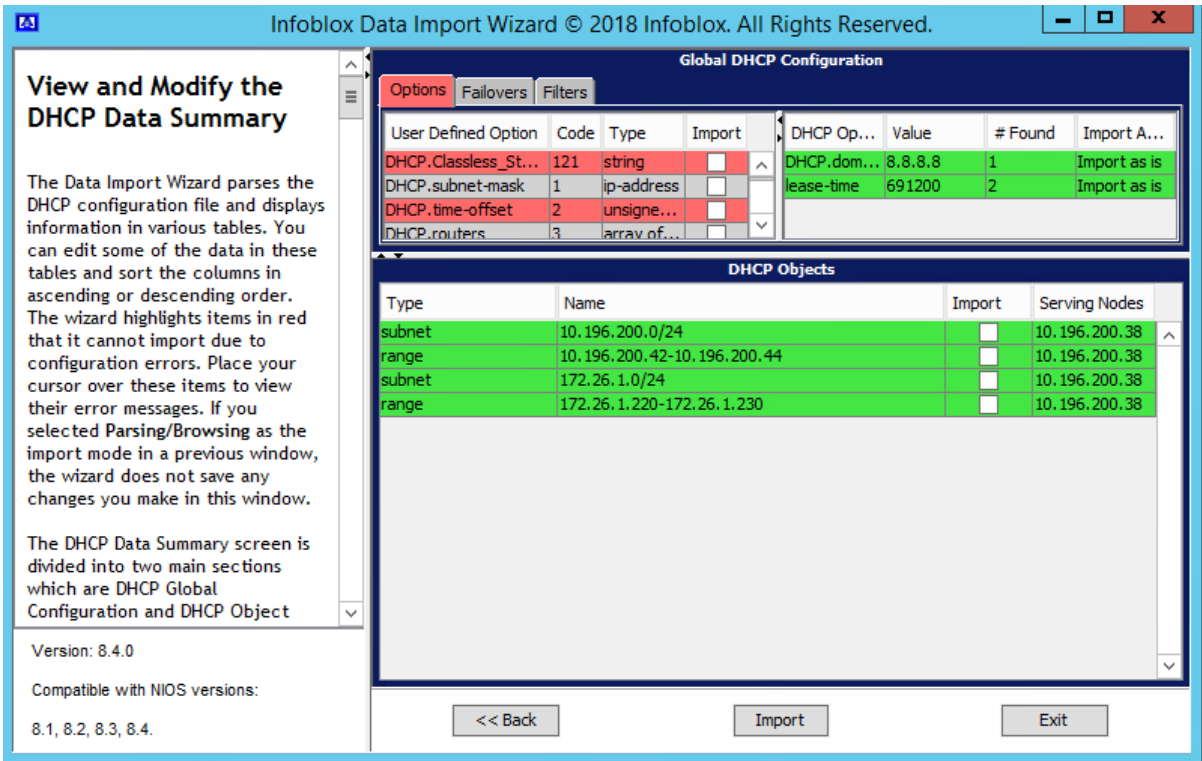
Infoblox Data Import Wizard © 2018 Infoblox. All Rights Reserved.

View and Modify the DHCP Data Summary

The Data Import Wizard parses the DHCP configuration file and displays information in various tables. You can edit some of the data in these tables and sort the columns in ascending or descending order. The wizard highlights items in red that it cannot import due to configuration errors. Place your cursor over these items to view their error messages. If you selected Parsing/Browsing as the import mode in a previous window, the wizard does not save any changes you make in this window.

The DHCP Data Summary screen is divided into two main sections which are DHCP Global Configuration and DHCP Object

Version: 8.4.0

Compatible with NIOS versions:

8.1, 8.2, 8.3, 8.4.

Global DHCP Configuration

Options | Failovers | Filters

| User Defined Option | Code | Type | Import |
|---|---|---|---|
| DHCP.Classless_St... | 121 | string | |
| DHCP.subnet-mask | 1 | ip-address | |
| DHCP.time-offset | 2 | unsigne... | |
| DHCP.routers | 3 | array of... | |

| DHCP Op... | Value | # Found | Import A... |
|---|---|---|---|
| DHCP.dom... | 8.8.8.8 | 1 | Import as is |
| lease-time | 691200 | 2 | Import as is |

DHCP Objects

| Type | Name | Import | Serving Nodes |
|---|---|---|---|
| subnet | 10.196.200.0/24 | | 10.196.200.38 |
| range | 10.196.200.42-10.196.200.44 | | 10.196.200.38 |
| subnet | 172.26.1.0/24 | | 10.196.200.38 |
| range | 172.26.1.220-172.26.1.230 | | 10.196.200.38 |

<< Back
Import
Exit